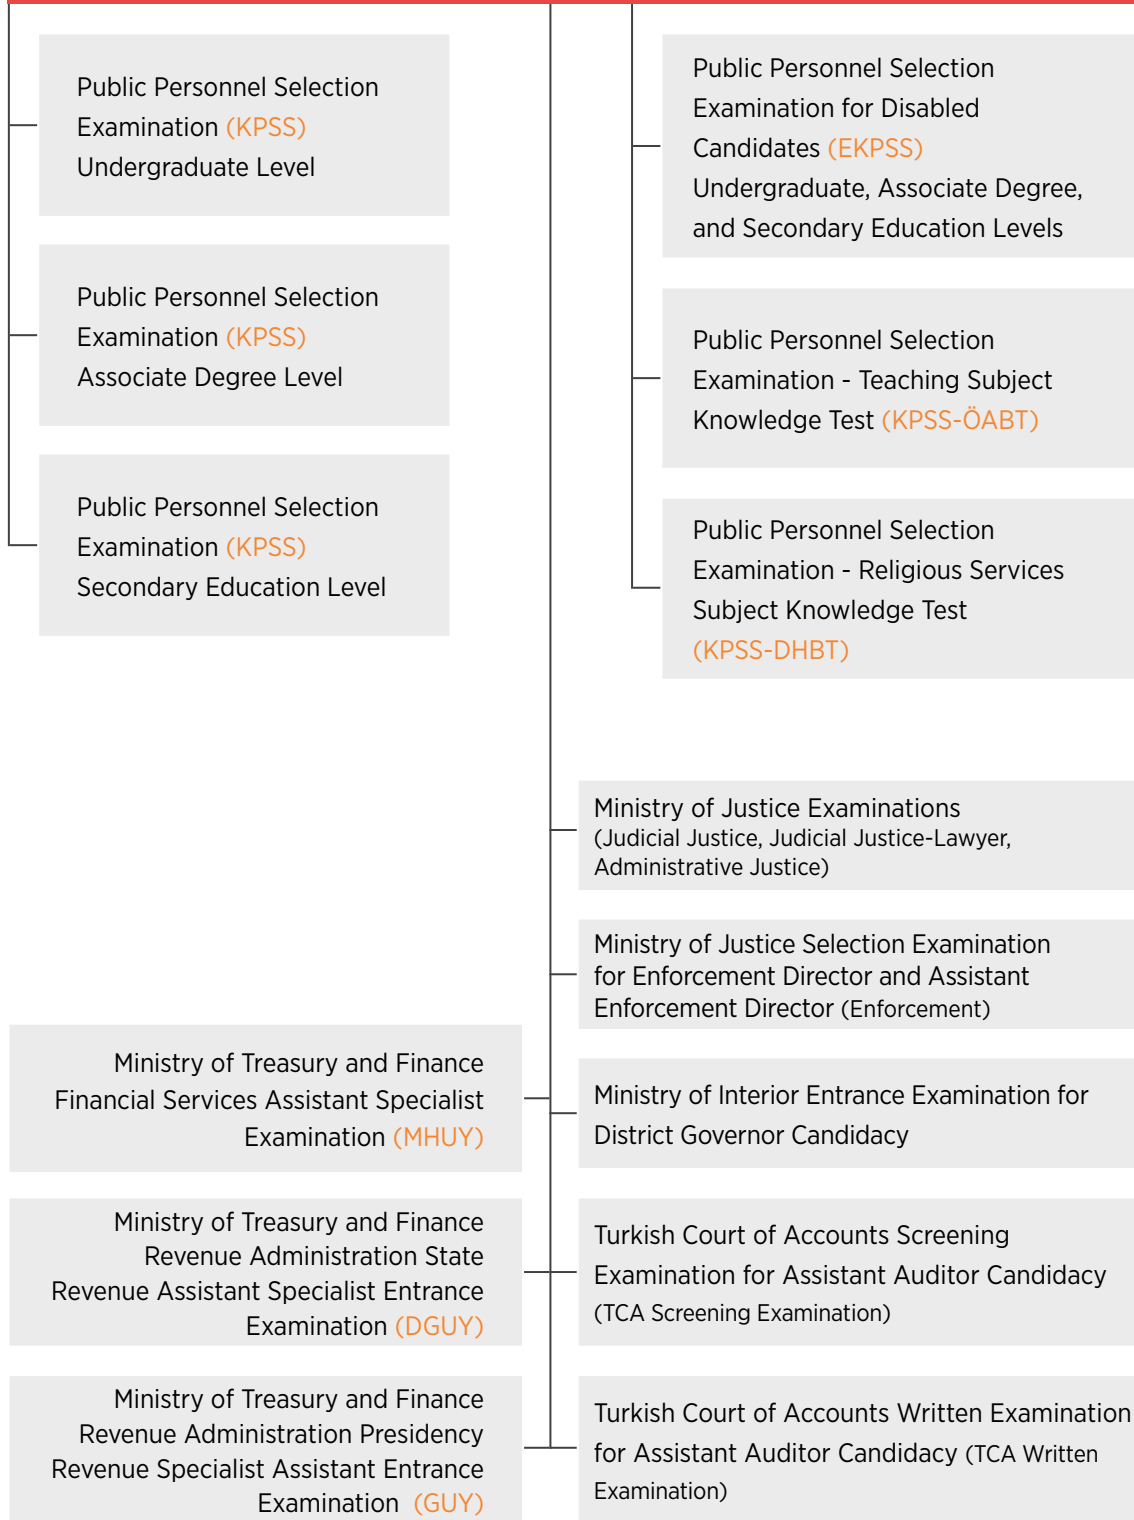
Public Personnel Selection Examination (KPSS) Undergraduate Level

Public Personnel Selection Examination (KPSS) Associate Degree Level

Public Personnel Selection Examination (KPSS) Secondary Education Level

Public Personnel Selection Examination for Disabled Candidates (EKPSS) Undergraduate, Associate Degree, and Secondary Education Levels

Public Personnel Selection Examination - Teaching Subject Knowledge Test (KPSS-ÖABT)

Public Personnel Selection Examination - Religious Services Subject Knowledge Test (KPSS-DHBT)

Ministry of Justice Examinations (Judicial Justice, Judicial Justice-Lawyer, Administrative Justice)

Ministry of Justice Selection Examination for Enforcement Director and Assistant Enforcement Director (Enforcement)

Ministry of Treasury and Finance Financial Services Assistant Specialist Examination (MHUY)

Ministry of Interior Entrance Examination for District Governor Candidacy

Ministry of Treasury and Finance Revenue Administration State Revenue Assistant Specialist Entrance Examination (DGUY)

Turkish Court of Accounts Screening Examination for Assistant Auditor Candidacy (TCA Screening Examination)

Ministry of Treasury and Finance Revenue Administration Presidency Revenue Specialist Assistant Entrance Examination (GUY)

Turkish Court of Accounts Written Examination for Assistant Auditor Candidacy (TCA Written Examination)